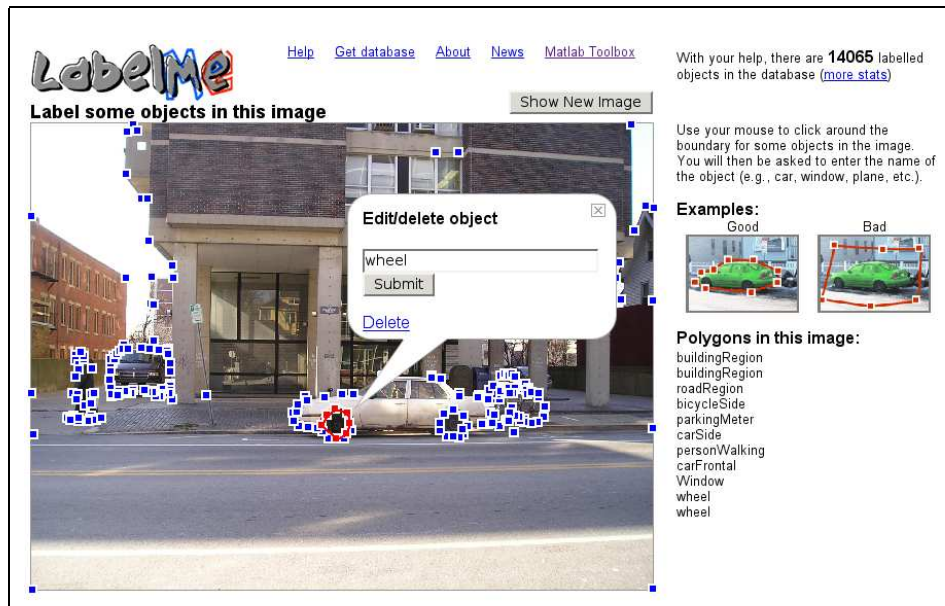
LabelMe

Help Get database About News Matlab Toolbox

With your help, there are **14065** labelled objects in the database (more stats)

Label some objects in this image

Show New Image

Use your mouse to click around the boundary for some objects in the image. You will then be asked to enter the name of the object (e.g., car, window, plane, etc.).

Edit/delete object

wheel

Submit

Delete

Examples:

Good Bad

Polygons in this image:

buildingRegion
buildingRegion
roadRegion
bicycleSide
parkingMeter
carSide
personWalking
carFrontal
Window
wheel
wheel